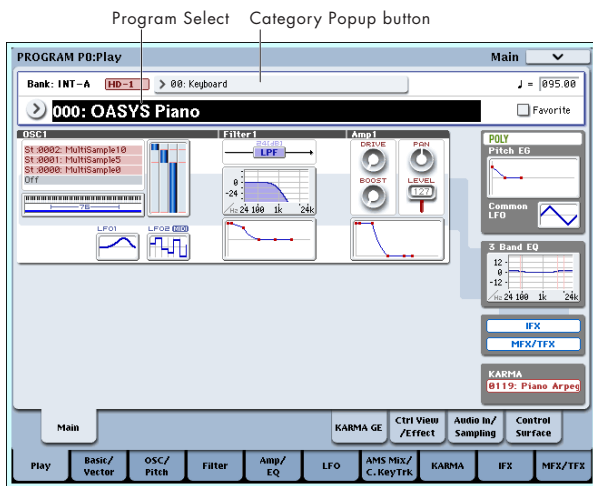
Program Select

Category Popup button

PROGRAM P0:Play

Main

Bank: INT-A

HD-1

00: Keyboard

♩ = 095.00

000: OASYS Piano

Favorite

OSC1

St:0002: MultiSample10
St:0001: MultiSample5
St:0000: MultiSample0
Off

76

LFO1

LFO2

Filter1

LPF

0
-24
Hz 24 100 1k 24k

Amp1

DRIVE

PAN

BOOST

LEVEL

127

POLY

Pitch EG

Common LFO

3 Band EQ

12
0
-12
Hz 24 100 1k 24k

IFX

MFX/TFX

KARMA

0119: Piano Arpeg

Main

KARMA GE

Ctrl View /Effect

Audio In/ Sampling

Control Surface

Play

Basic/ Vector

OSC/ Pitch

Filter

Amp/ EQ

LFO

AMS Mix/ C.KeyTrk

KARMA

IFX

MFX/TFX